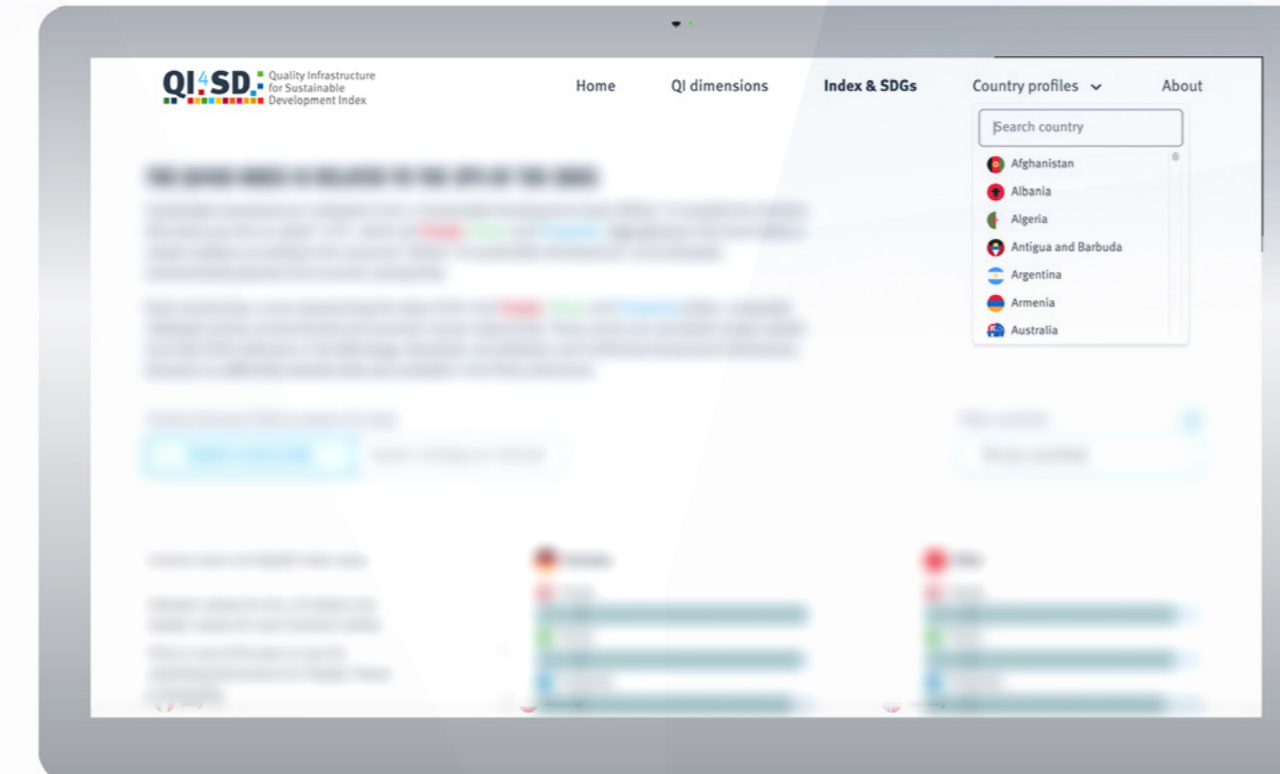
QI4SD Quality Infrastructure for Sustainable Development Index

Home QI dimensions Index & SDGs Country profiles About

Search country

Afghanistan
Albania
Algeria
Antigua and Barbuda
Argentina
Armenia
Australia

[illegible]